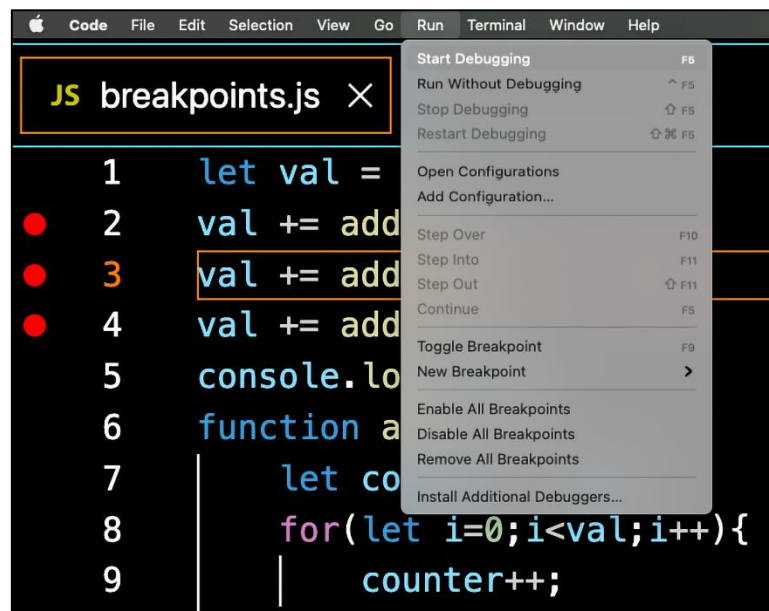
Code File Edit Selection View Go Run Terminal Window Help

JS breakpoints.js ×

1 let val =
2 val += add
3 val += add
4 val += add
5 console.lo
6 function a
7 let co
8 for(let i=0;i<val;i++){
9 counter++;

Start Debugging F5
Run Without Debugging ^F5
Stop Debugging ⇧F5
Restart Debugging ⇧⌘F5
Open Configurations
Add Configuration...
Step Over F10
Step Into F11
Step Out ⇧F11
Continue F5
Toggle Breakpoint F9
New Breakpoint >
Enable All Breakpoints
Disable All Breakpoints
Remove All Breakpoints
Install Additional Debuggers...